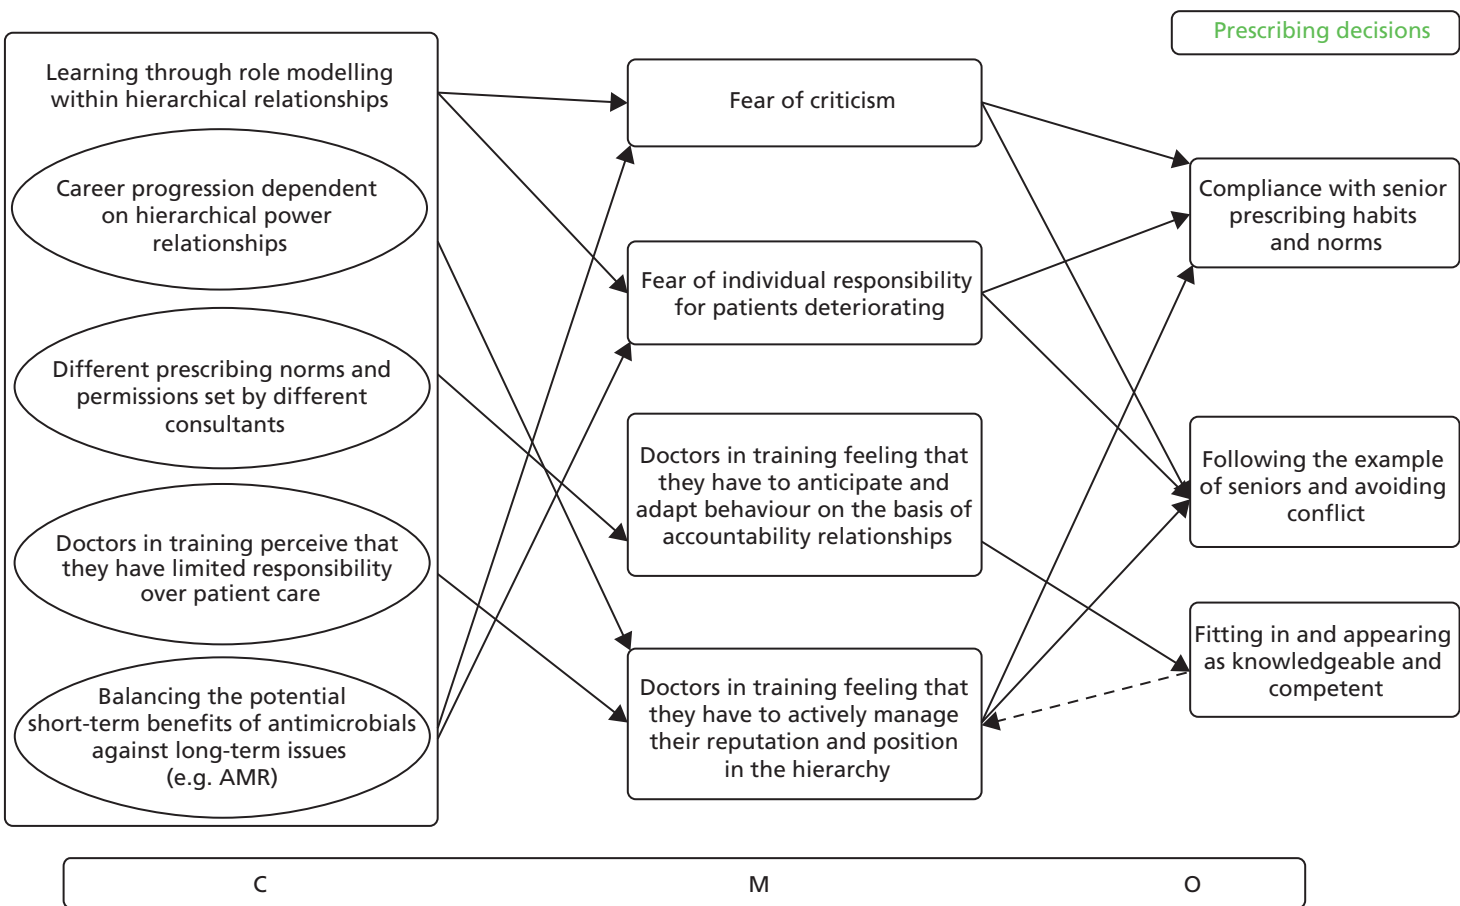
Prescribing decisions

Learning through role modelling within hierarchical relationships

Career progression dependent on hierarchical power relationships

Different prescribing norms and permissions set by different consultants

Doctors in training perceive that they have limited responsibility over patient care

Balancing the potential short-term benefits of antimicrobials against long-term issues (e.g. AMR)

Fear of criticism

Fear of individual responsibility for patients deteriorating

Doctors in training feeling that they have to anticipate and adapt behaviour on the basis of accountability relationships

Doctors in training feeling that they have to actively manage their reputation and position in the hierarchy

Compliance with senior prescribing habits and norms

Following the example of seniors and avoiding conflict

Fitting in and appearing as knowledgeable and competent

C

M

O